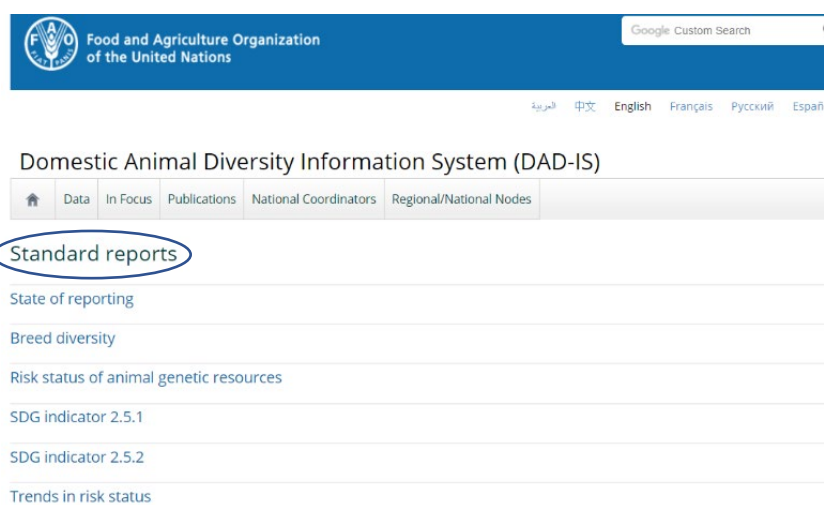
FIAT PANIS

Food and Agriculture Organization of the United Nations

Google Custom Search

العربية 中文 English Français Русский Espa

Domestic Animal Diversity Information System (DAD-IS)

Data In Focus Publications National Coordinators Regional/National Nodes

Standard reports

State of reporting

Breed diversity

Risk status of animal genetic resources

SDG indicator 2.5.1

SDG indicator 2.5.2

Trends in risk status